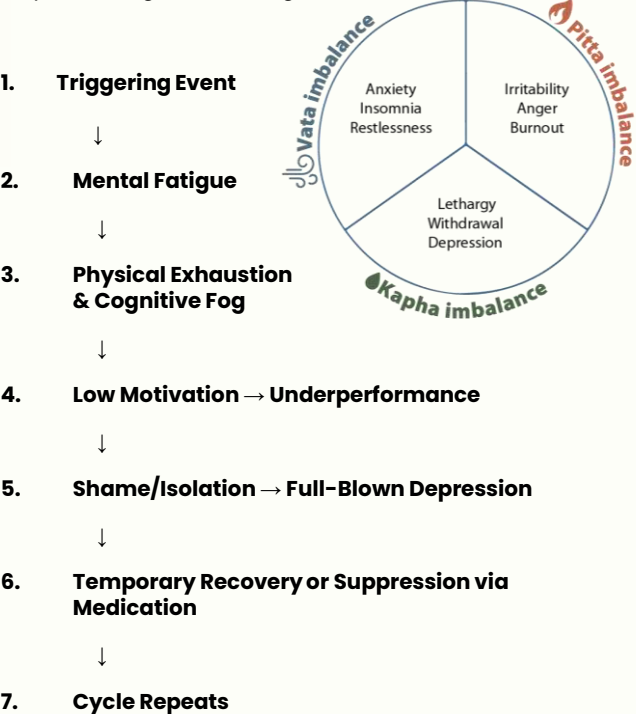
1. Triggering Event

↓

2. Mental Fatigue

↓

3. Physical Exhaustion & Cognitive Fog

↓

4. Low Motivation → Underperformance

↓

5. Shame/Isolation → Full-Blown Depression

↓

6. Temporary Recovery or Suppression via Medication

↓

7. Cycle Repeats

Vata imbalance

Anxiety
Insomnia
Restlessness

Pitta imbalance

Irritability
Anger
Burnout

Kapha imbalance

Lethargy
Withdrawal
Depression